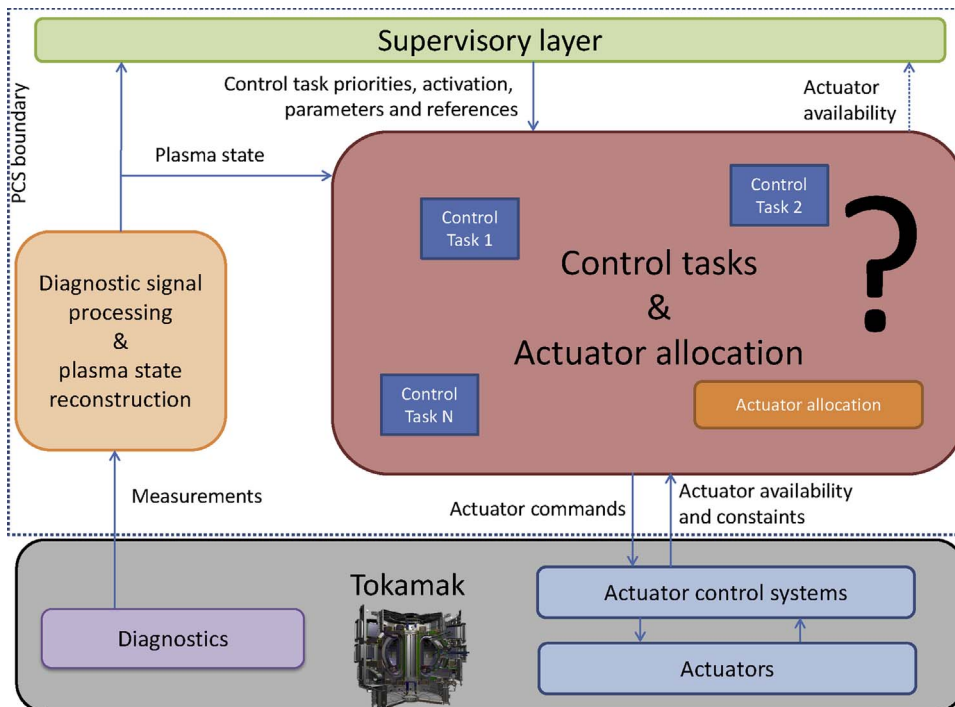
Supervisory layer

PCS boundary

Control task priorities, activation, parameters and references

Actuator availability

Plasma state

Control Task 1

Control Task 2

?

Control tasks
&
Actuator allocation

Diagnostic signal processing
&
plasma state reconstruction

Control Task N

Actuator allocation

Measurements

Actuator commands

Actuator availability and constaints

Tokamak

Diagnostics

Actuator control systems

Actuators